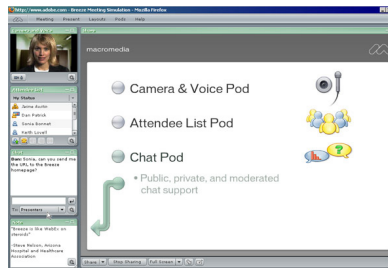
http://www.adobe.com - Breeze Meeting Simulation - Mozilla Firefox

Meeting Present Layouts Pods Help

Camera and Voice

Attendee List

My Status

Jenna Austin

Dan Patrick

Sonia Bonnell

Faith Lovell

Chat

Dan: Sonia, can you send me the URL to the Breeze homepage?

To: Presenters

Notes

"Breeze is the WebEx on steroids"

-Steve Nelson, Arizona Hospital and Healthcare Association

macromedia

Camera & Voice Pod

Attendee List Pod

Chat Pod

• Public, private, and moderated chat support

Share Stop Sharing Full Screen